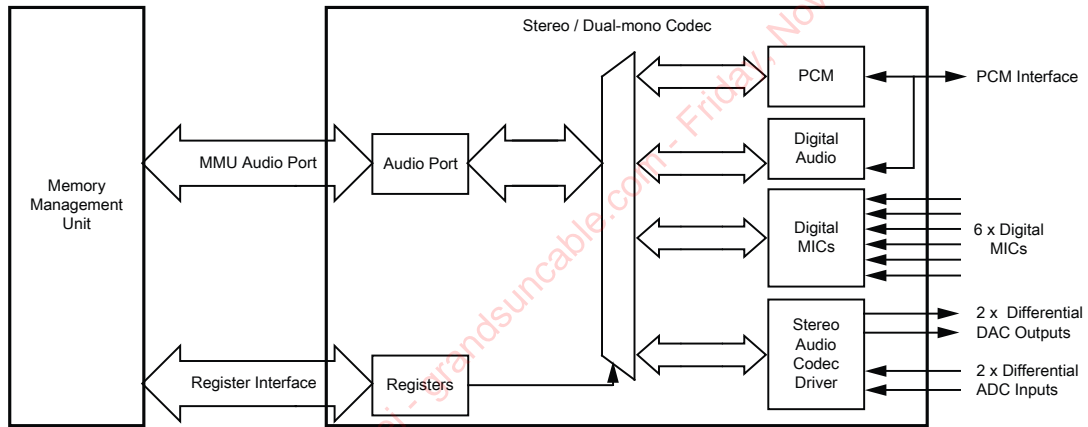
Stereo / Dual-mono Codec

Memory Management Unit

MMU Audio Port

Audio Port

Register Interface

Registers

PCM

PCM Interface

Digital Audio

Digital MICs

6 x Digital MICs

Stereo Audio Codec Driver

2 x Differential DAC Outputs

2 x Differential ADC Inputs

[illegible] - grandsuncable.com - Friday, No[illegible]